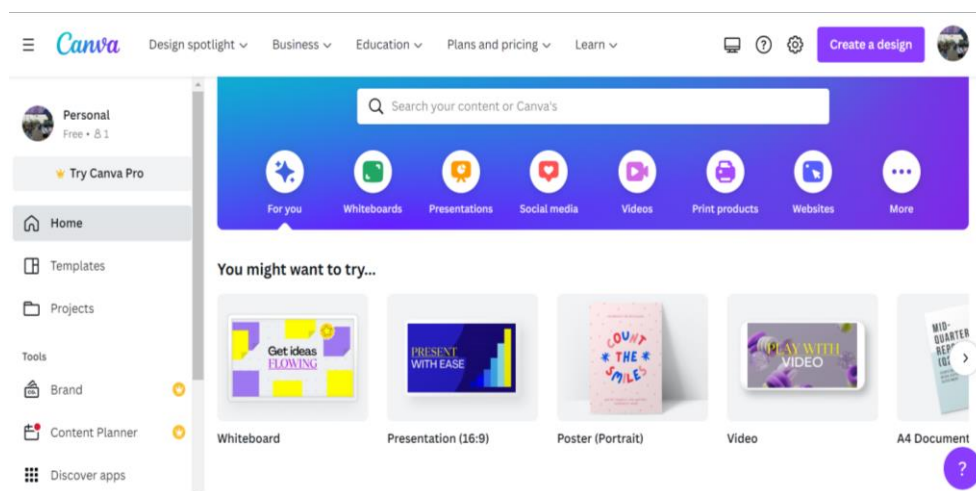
Canva Design spotlight Business Education Plans and pricing Learn Create a design

Personal
Free • 1

Try Canva Pro

Home
Templates
Projects

Tools
Brand
Content Planner
Discover apps

Search your content or Canva's

For you
Whiteboards
Presentations
Social media
Videos
Print products
Websites
More

You might want to try...

Get ideas FLOWING
Whiteboard

PRESENT WITH EASE
Presentation (16:9)

COUNT THE SMILES
Poster (Portrait)

PLAY WITH VIDEO
Video

MID-QUARTER REP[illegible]
A4 Document

?